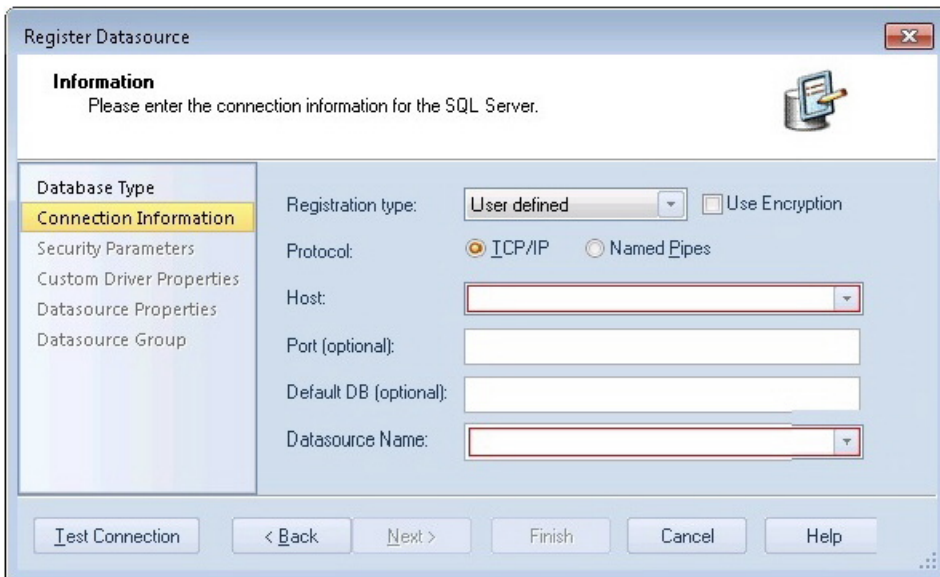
Register Datasource

Information
Please enter the connection information for the SQL Server.

Database Type
Connection Information
Security Parameters
Custom Driver Properties
Datasource Properties
Datasource Group

Registration type: User defined
Use Encryption
Protocol: TCP/IP Named Pipes
Host:
Port (optional):
Default DB (optional):
Datasource Name:

Test Connection
< Back
Next >
Finish
Cancel
Help